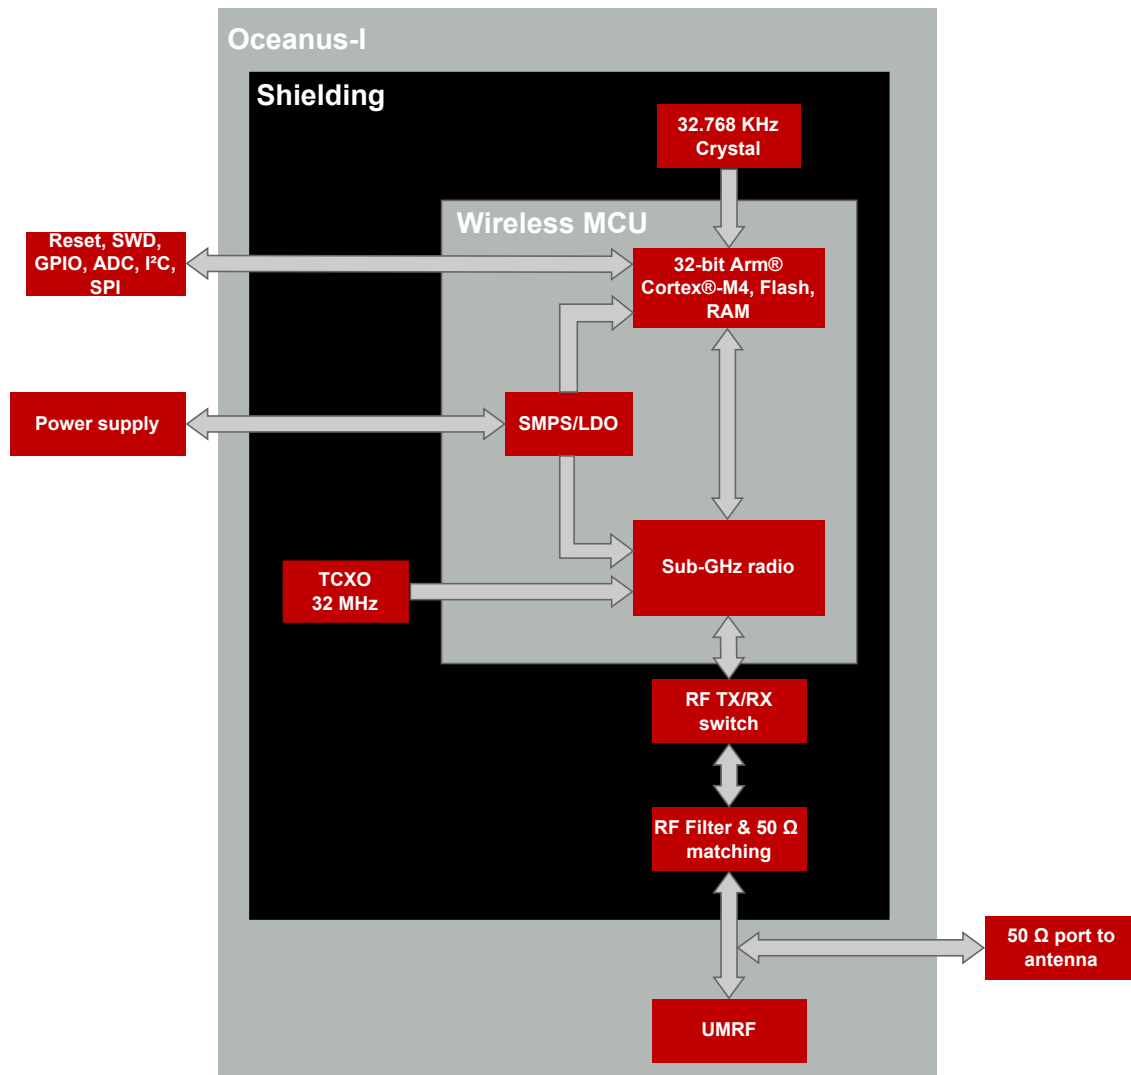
Oceanus-I

Shielding

32.768 KHz Crystal

Wireless MCU

Reset, SWD, GPIO, ADC, I²C, SPI

32-bit Arm® Cortex®-M4, Flash, RAM

Power supply

SMPS/LDO

Sub-GHz radio

TCXO 32 MHz

RF TX/RX switch

RF Filter & 50 Ω matching

50 Ω port to antenna

UMRF